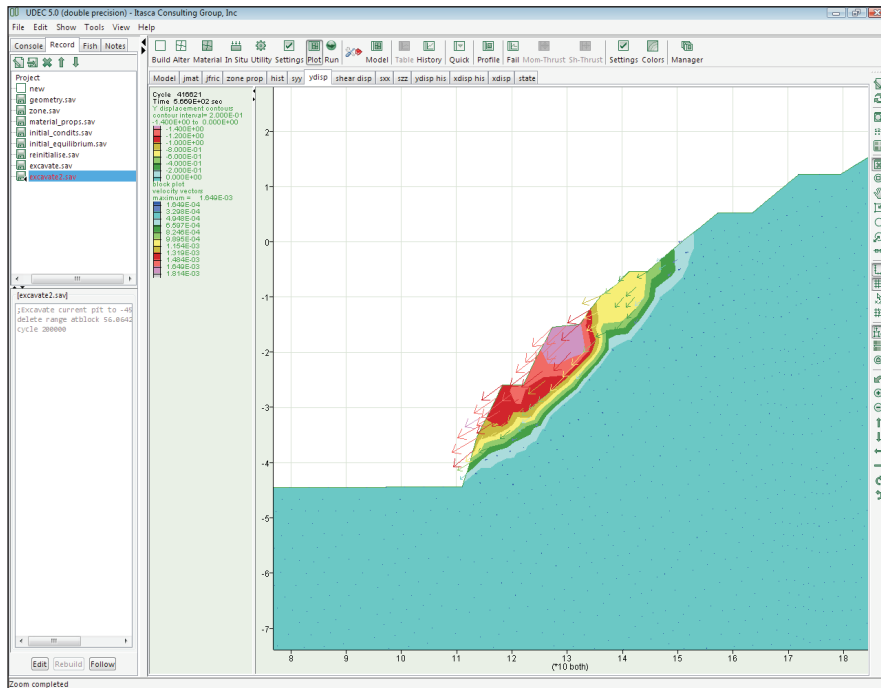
UDEC 5.0 (double precision) - Itasca Consulting Group, Inc

File Edit Show Tools View Help

Console Record Fish Notes

Build Alter Material In Situ Utility Settings Plot Run Model Table History Quick Profile Fail Mom-Thrust Sh-Thrust Settings Colors Manager

Model jmat jfric zone prop hist syy ydisp shear disp sxx szz ydisp his xdisp his xdisp state

Project
new
geometry.sav
zone.sav
material_props.sav
initial_condits.sav
initial_equilibrium.sav
reinitialise.sav
excavate.sav
excavate2.sav

[excavate2.sav]
;Excavate current pit to -40
delete range atblock 56.8642
cycle 200000

Edit Rebuild Follow

Cycle 416621
Time 5.669E+02 sec
Y displacement contour
contour interval= 2.000E-01
-1.400E+00 to 0.000E+00
-1.400E+00
-1.200E+00
-1.000E+00
-8.000E-01
-6.000E-01
-4.000E-01
-2.000E-01
0.000E+00
block plot
velocity vectors
maximum = 1.649E-03
1.649E-04
3.298E-04
4.948E-04
6.597E-04
8.246E-04
9.895E-04
1.154E-03
1.319E-03
1.484E-03
1.649E-03
1.814E-03

2
1
0
-1
-2
-3
-4
-5
-6
-7

8 9 10 11 12 13 14 15 16 17 18
(*10 both)

Zoom completed